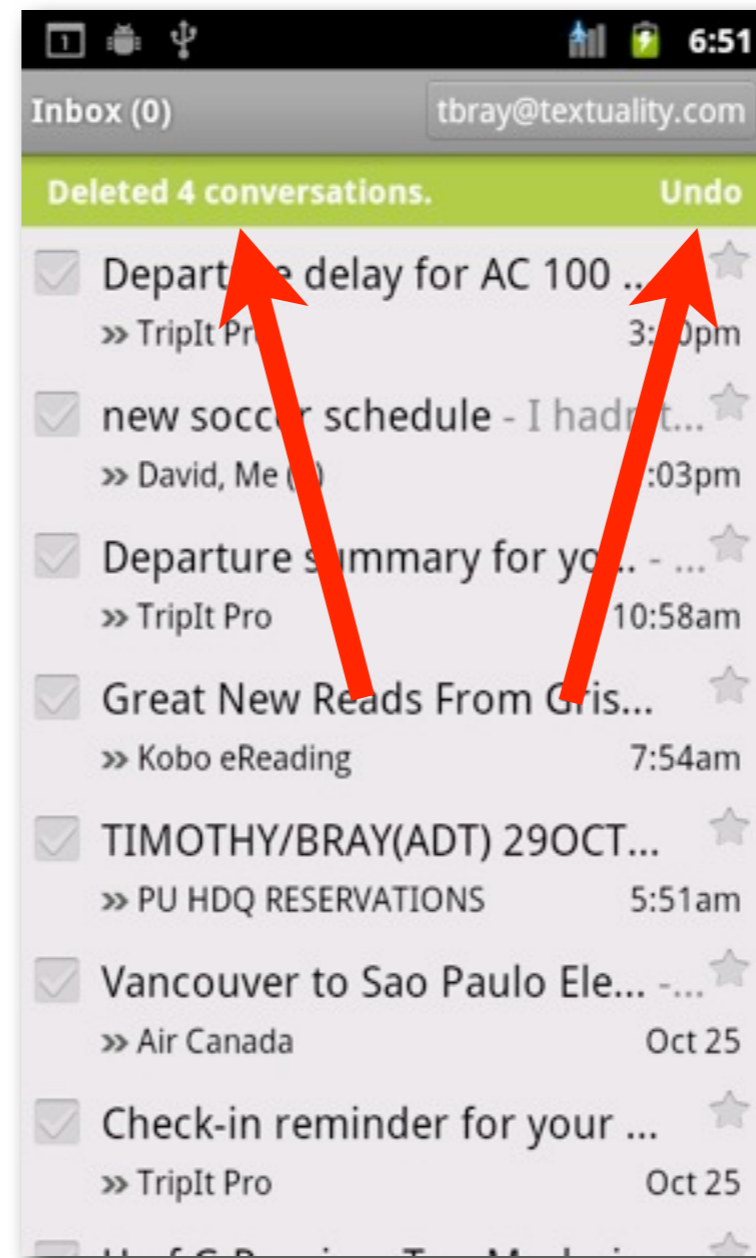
1 6:51

Inbox (0)

tbray@textuality.com

Deleted 4 conversations.

Undo

Depart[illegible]e delay for AC 100 ...

» TripIt Pr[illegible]

3:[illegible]0pm

new socc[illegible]r schedule - I hadn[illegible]t...

» David, Me ([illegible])

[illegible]:03pm

Departure s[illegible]mmary for yo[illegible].. - ...

» TripIt Pro

10:58am

Great New Reads From Gris...

» Kobo eReading

7:54am

TIMOTHY/BRAY(ADT) 29OCT...

» PU HDQ RESERVATIONS

5:51am

Vancouver to Sao Paulo Ele... -...

» Air Canada

Oct 25

Check-in reminder for your ...

» TripIt Pro

Oct 25

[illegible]